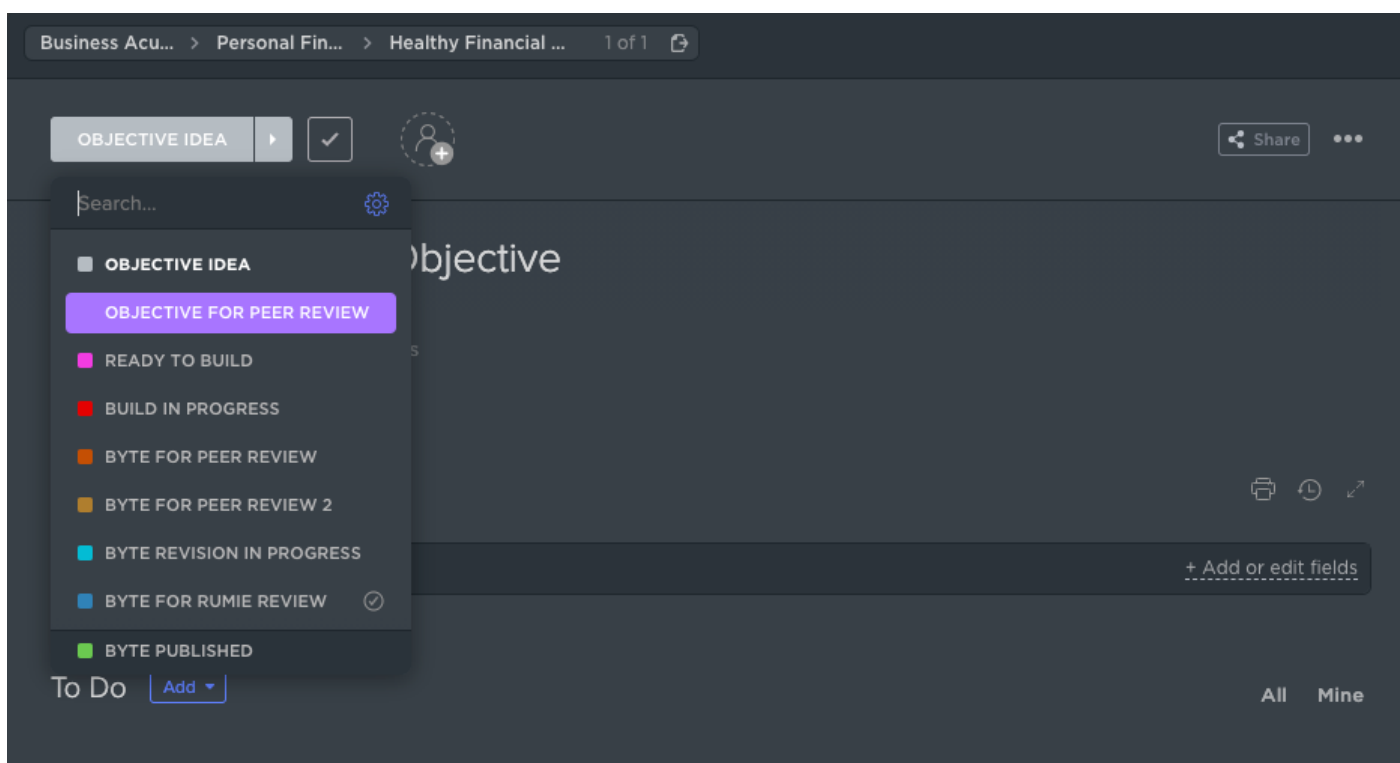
Business Acu... > Personal Fin... > Healthy Financial ... 1 of 1

OBJECTIVE IDEA

Share •••

Search...

OBJECTIVE IDEA
OBJECTIVE FOR PEER REVIEW
READY TO BUILD
BUILD IN PROGRESS
BYTE FOR PEER REVIEW
BYTE FOR PEER REVIEW 2
BYTE REVISION IN PROGRESS
BYTE FOR RUMIE REVIEW
BYTE PUBLISHED

)bjective

s

+ Add or edit fields

To Do Add

All Mine